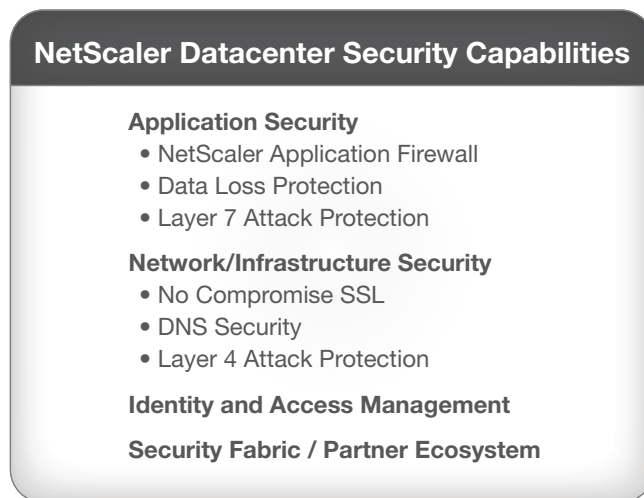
NetScaler Datacenter Security Capabilities

Application Security
• NetScaler Application Firewall
• Data Loss Protection
• Layer 7 Attack Protection

Network/Infrastructure Security
• No Compromise SSL
• DNS Security
• Layer 4 Attack Protection

Identity and Access Management

Security Fabric / Partner Ecosystem